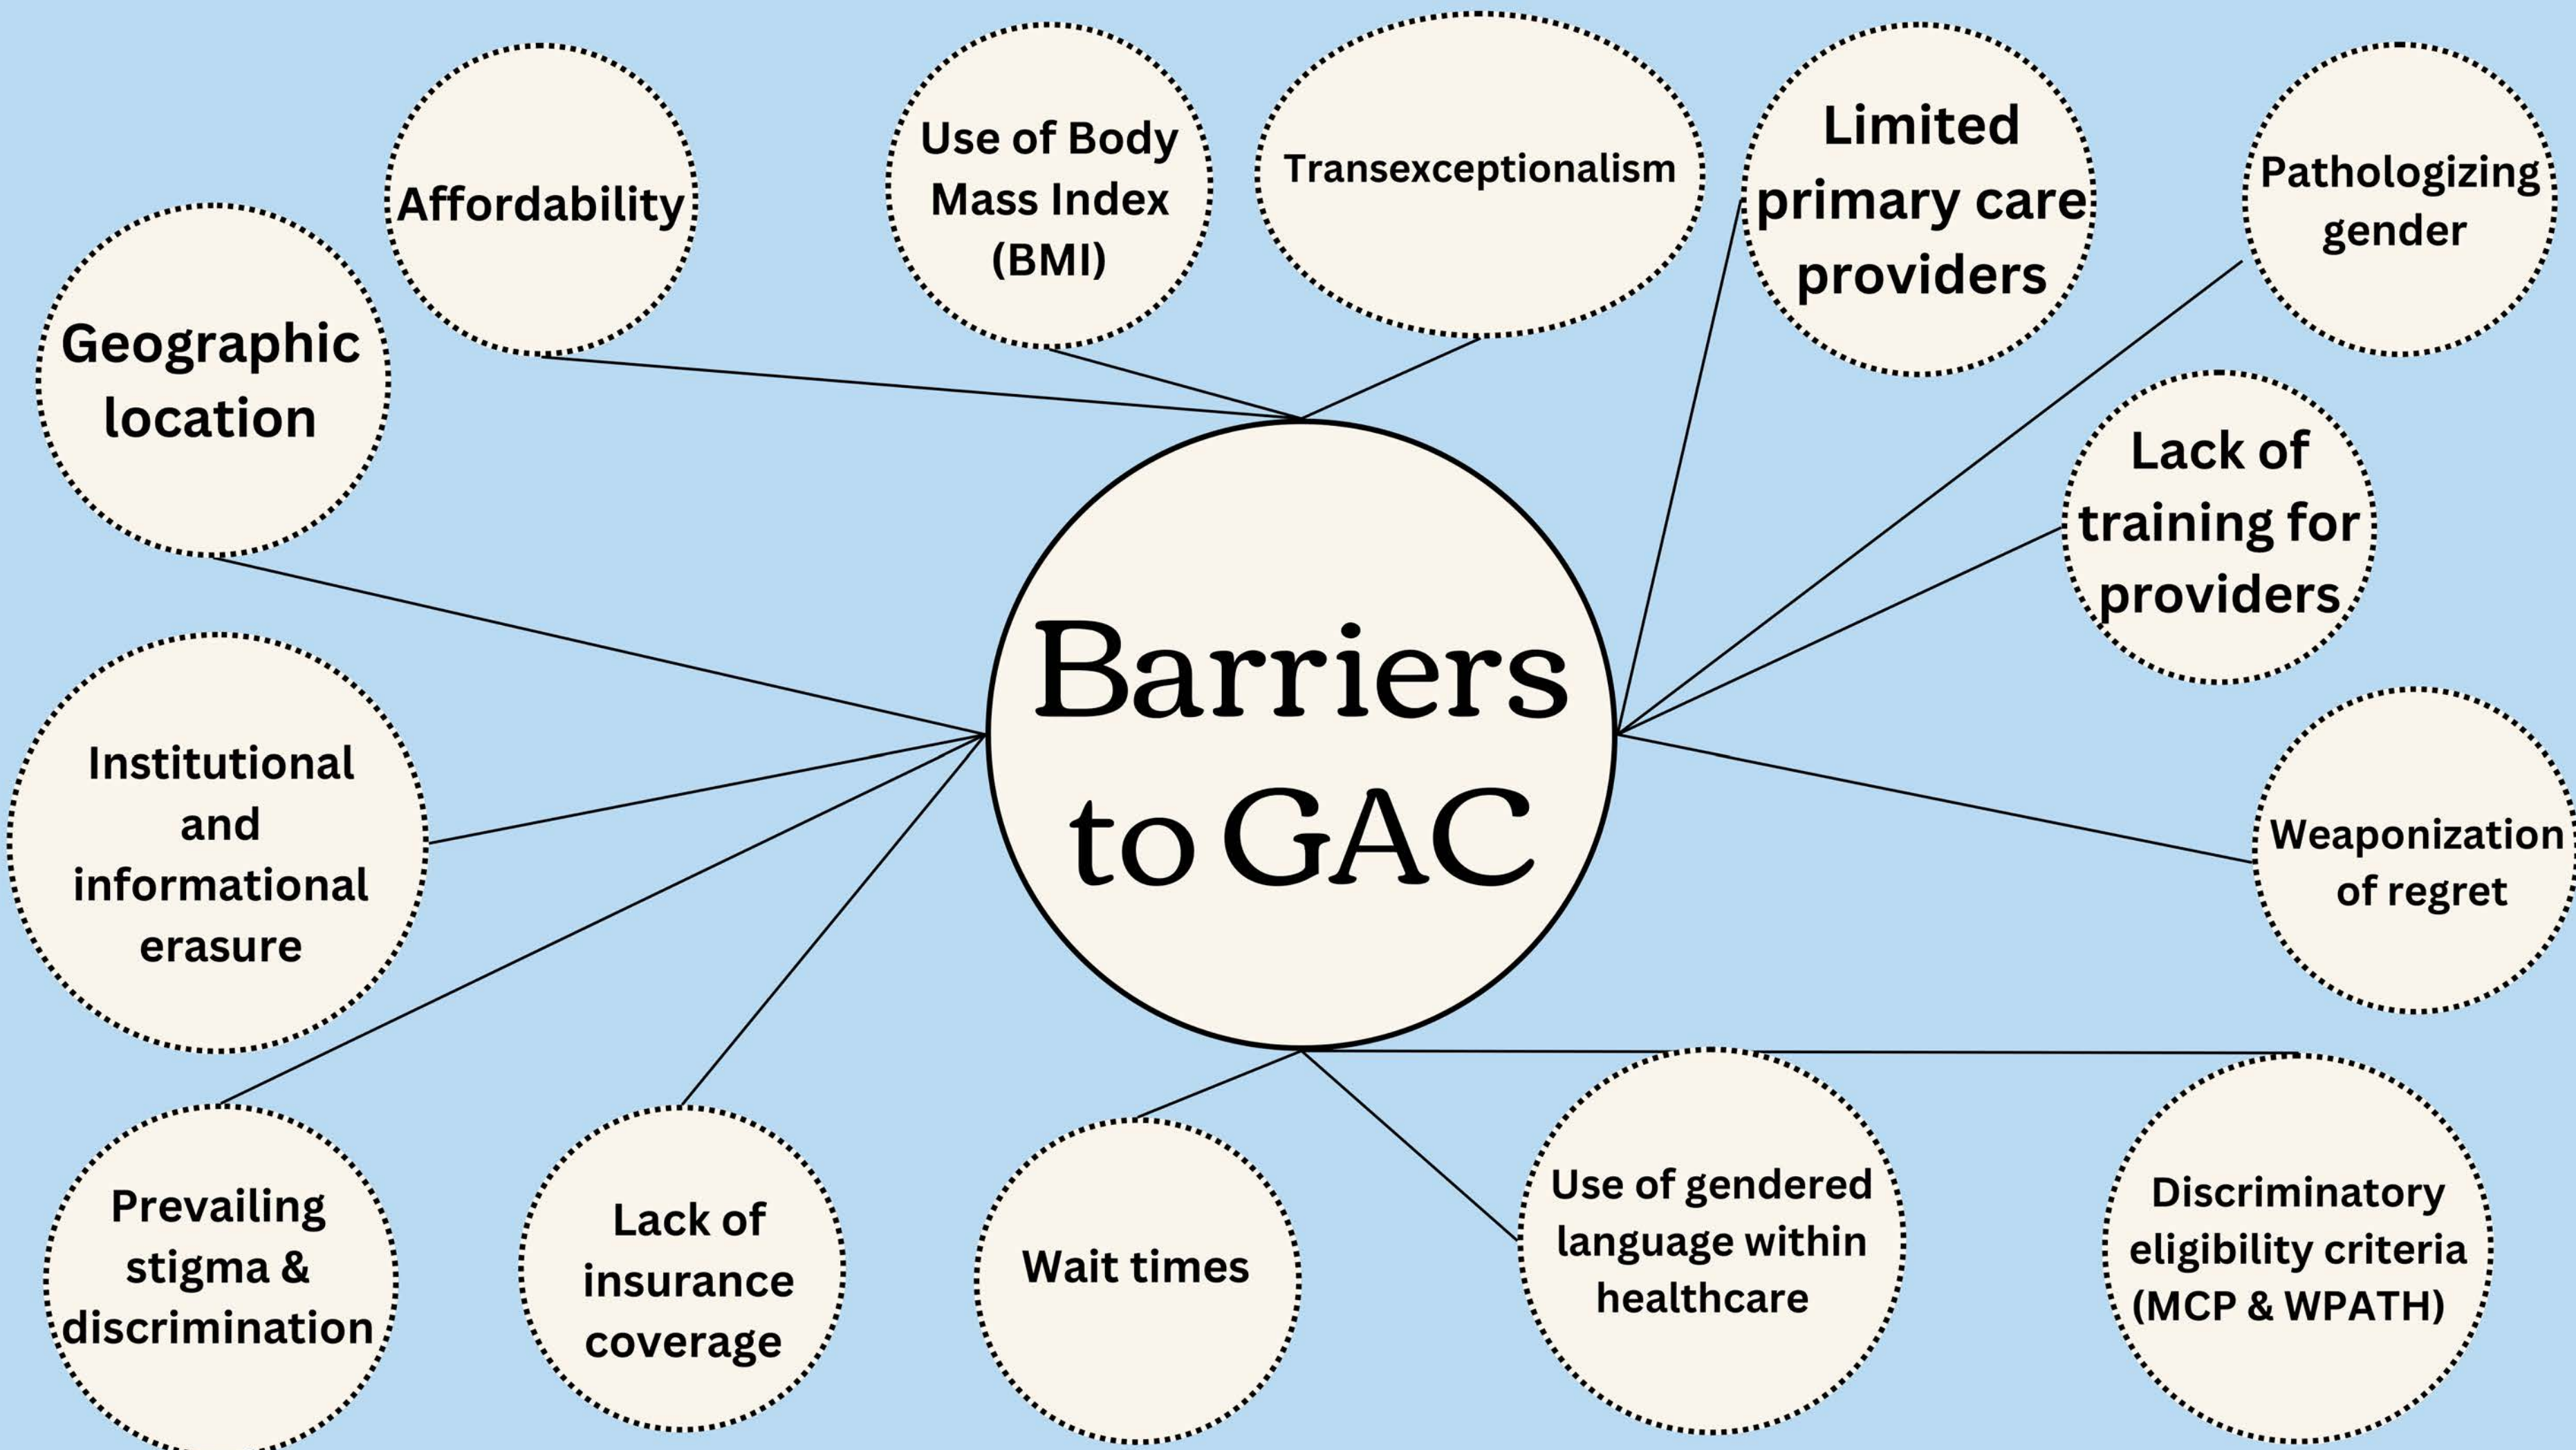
Barriers to GAC

Affordability

Use of Body Mass Index (BMI)

Transexceptionalism

Limited primary care providers

Pathologizing gender

Geographic location

Lack of training for providers

Institutional and informational erasure

Weaponization of regret

Prevailing stigma & discrimination

Lack of insurance coverage

Wait times

Use of gendered language within healthcare

Discriminatory eligibility criteria (MCP & WPATH)